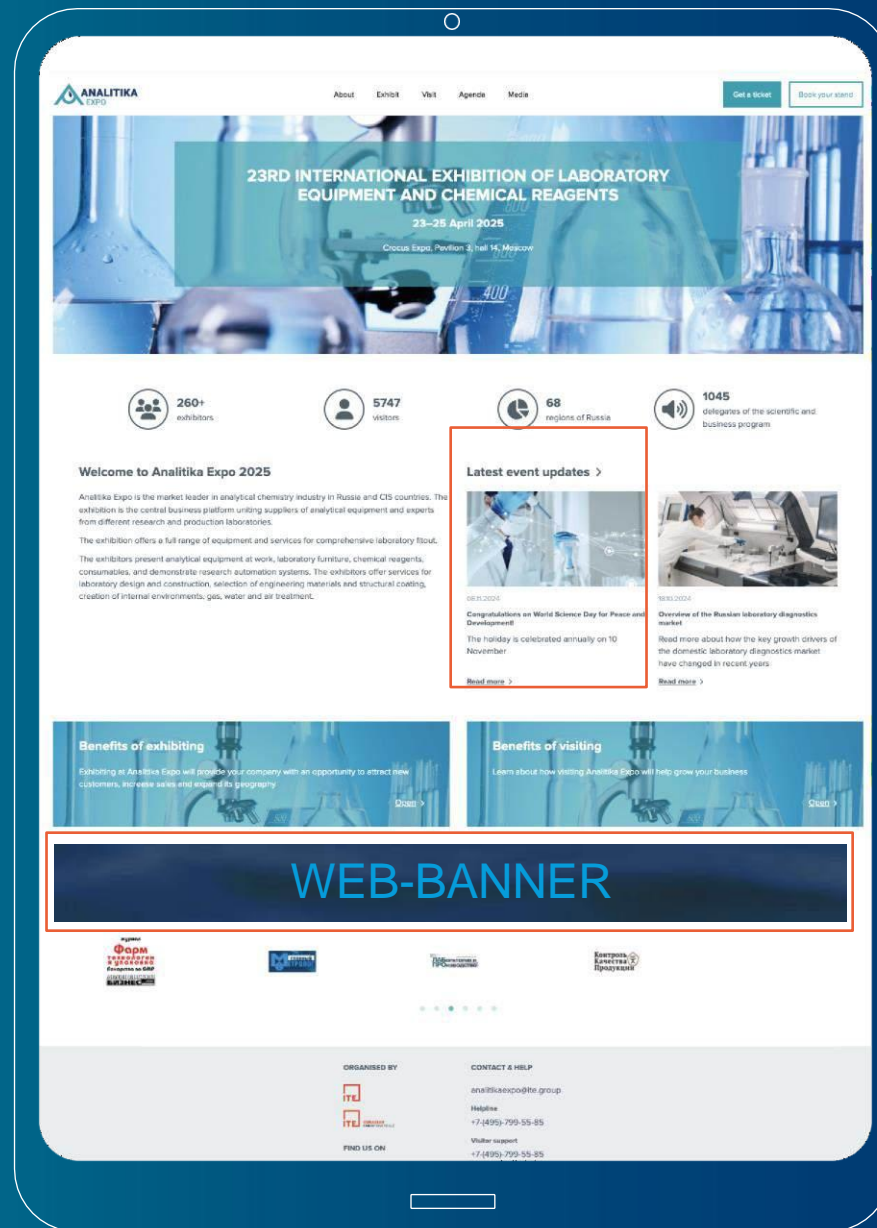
ANALITIKA EXPO

About Exhibit Visit Agenda Media

Get a ticket Book your stand

23RD INTERNATIONAL EXHIBITION OF LABORATORY EQUIPMENT AND CHEMICAL REAGENTS

23–25 April 2025

Crocus Expo, Pavilion 3, hall 14, Moscow

260+ exhibitors

5747 visitors

68 regions of Russia

1045 delegates of the scientific and business program

Welcome to Analitika Expo 2025

Analitika Expo is the market leader in analytical chemistry industry in Russia and CIS countries. The exhibition is the central business platform uniting suppliers of analytical equipment and experts from different research and production laboratories.

The exhibition offers a full range of equipment and services for comprehensive laboratory fitout.

The exhibitors present analytical equipment at work, laboratory furniture, chemical reagents, consumables, and demonstrate research automation systems. The exhibitors offer services for laboratory design and construction, selection of engineering materials and structural coating, creation of internal environments, gas, water and air treatment.

Latest event updates >

08.11.2024

Congratulations on World Science Day for Peace and Development!

The holiday is celebrated annually on 10 November

Read more >

18.10.2024

Overview of the Russian laboratory diagnostics market

Read more about how the key growth drivers of the domestic laboratory diagnostics market have changed in recent years

Read more >

Benefits of exhibiting

Exhibiting at Analitika Expo will provide your company with an opportunity to attract new customers, increase sales and expand its geography

Open >

Benefits of visiting

Learn about how visiting Analitika Expo will help grow your business

Open >

WEB-BANNER

журнал Фарм технологии и упаковка

Контроль Качества Продукции

ORGANISED BY

ITE

ITE

FIND US ON

CONTACT & HELP

analitikaexpo@ite.group

Helpline

+7-(495)-799-55-85

Visitor support

+7-(495)-799-55-85